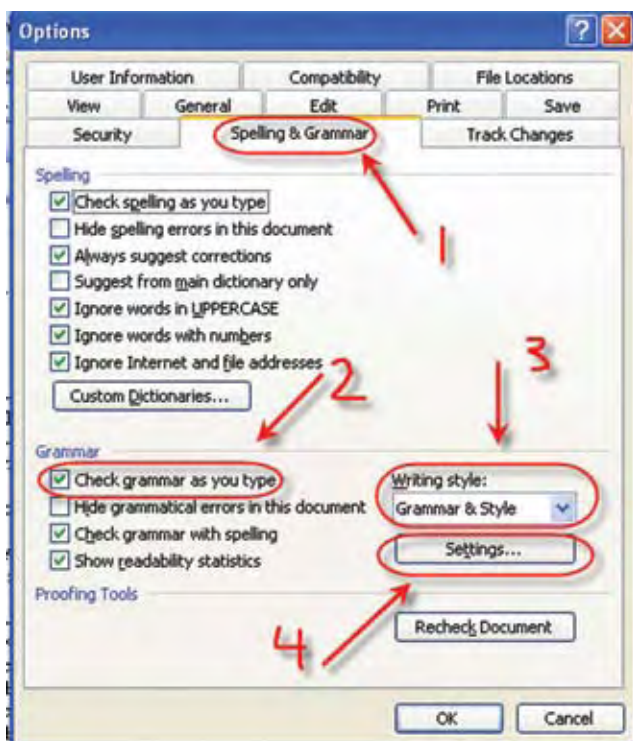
Options

User Information
Compatibility
File Locations
View
General
Edit
Print
Save
Security
Spelling & Grammar
Track Changes

Spelling
Check spelling as you type
Hide spelling errors in this document
Always suggest corrections
Suggest from main dictionary only
Ignore words in UPPERCASE
Ignore words with numbers
Ignore Internet and file addresses
Custom Dictionaries...

1
2
3

Grammar
Check grammar as you type
Hide grammatical errors in this document
Check grammar with spelling
Show readability statistics
Writing style:
Grammar & Style
Settings...

Proofing Tools
4
Recheck Document

OK
Cancel